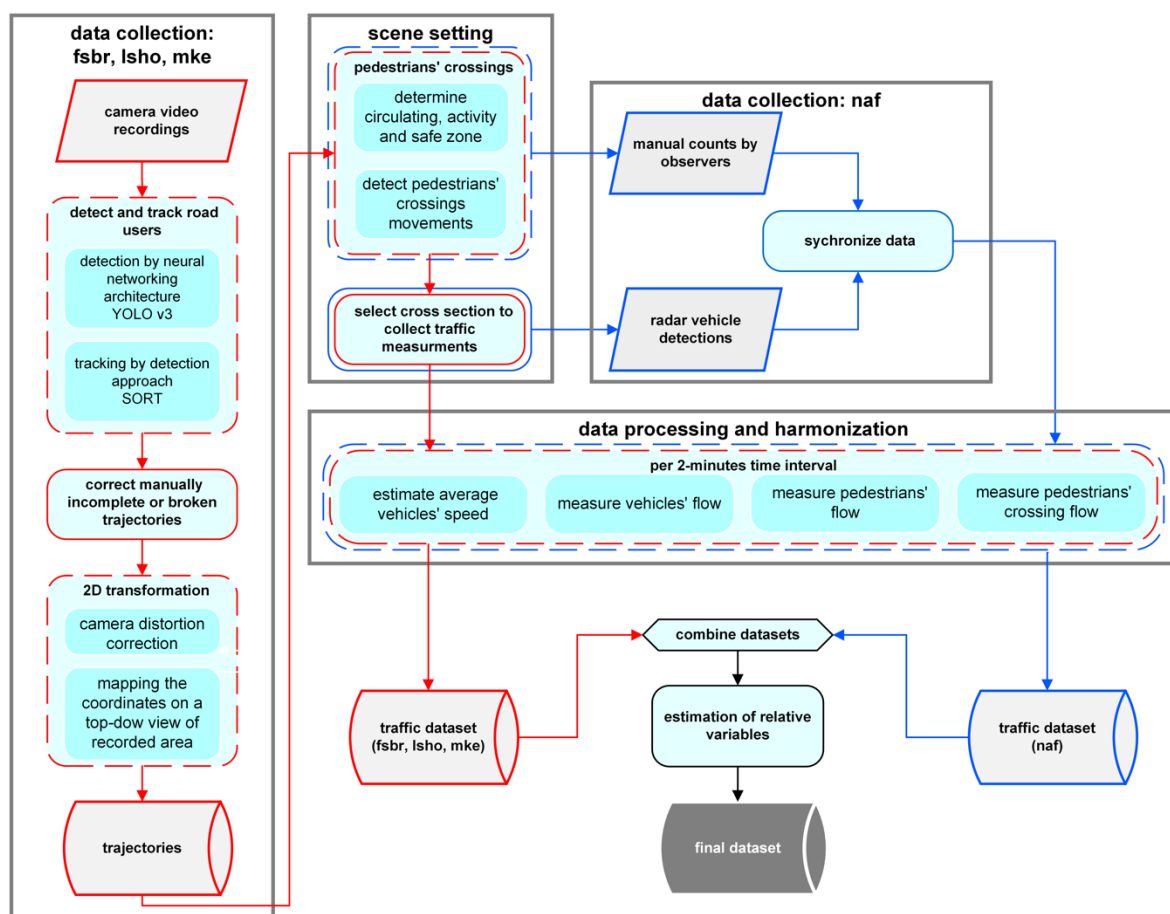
data collection: fsbr, lsho, mke

camera video recordings

detect and track road users

detection by neural networking architecture YOLO v3

tracking by detection approach SORT

correct manually incomplete or broken trajectories

2D transformation

camera distortion correction

mapping the coordinates on a top-dow view of recorded area

trajectories

scene setting

pedestrians' crossings

determine circulating, activity and safe zone

detect pedestrians' crossings movements

select cross section to collect traffic measurments

data collection: naf

manual counts by observers

sychronize data

radar vehicle detections

data processing and harmonization

per 2-minutes time interval

estimate average vehicles' speed

measure vehicles' flow

measure pedestrians' flow

measure pedestrians' crossing flow

combine datasets

traffic dataset (fsbr, lsho, mke)

estimation of relative variables

traffic dataset (naf)

final dataset